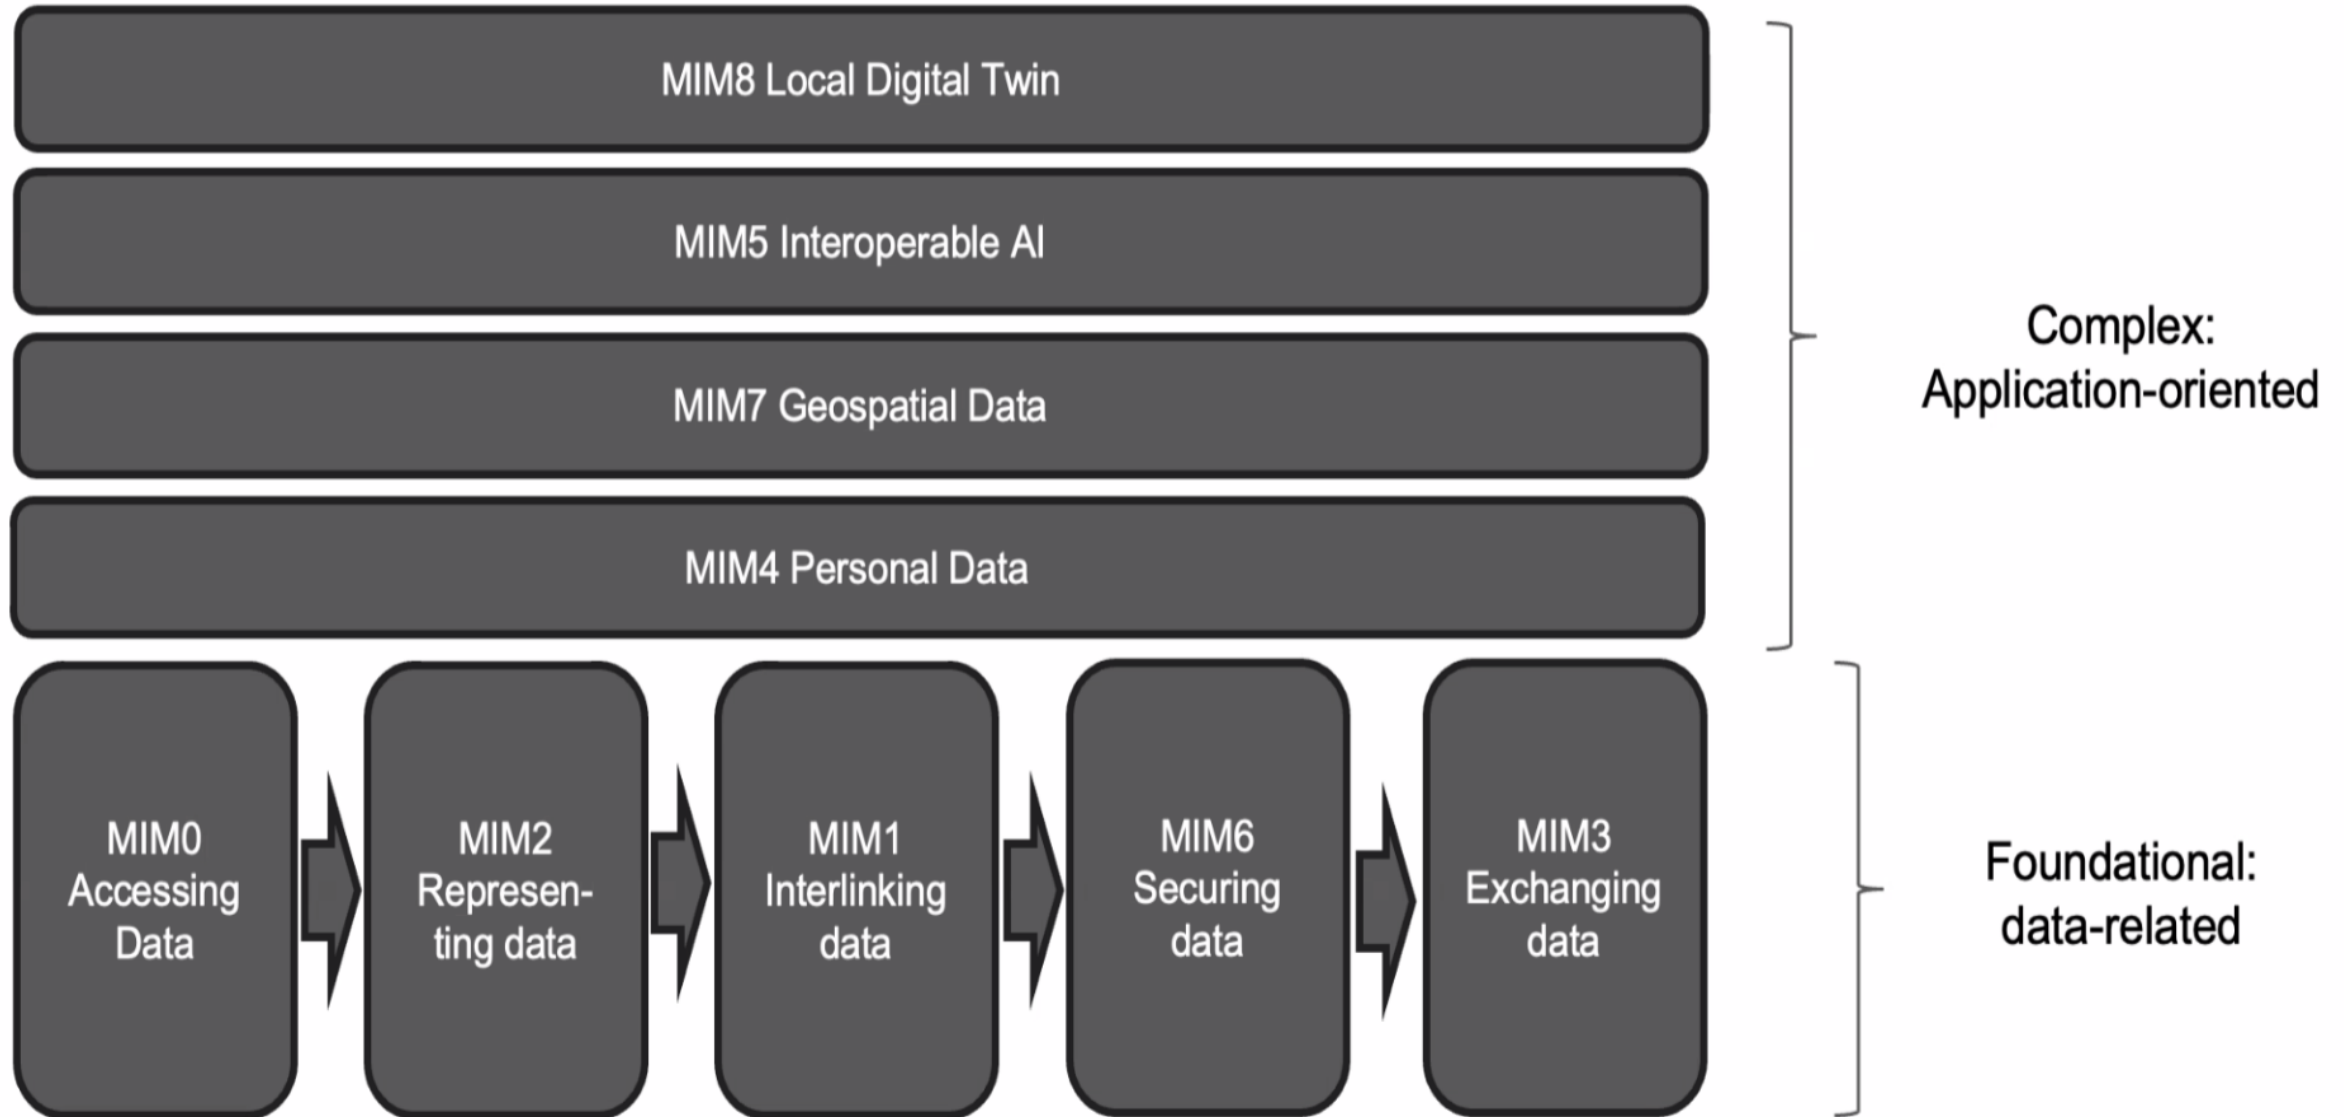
MIM8 Local Digital Twin

MIM5 Interoperable AI

MIM7 Geospatial Data

MIM4 Personal Data

Complex: Application-oriented

MIM0 Accessing Data

MIM2 Representing data

MIM1 Interlinking data

MIM6 Securing data

MIM3 Exchanging data

Foundational: data-related